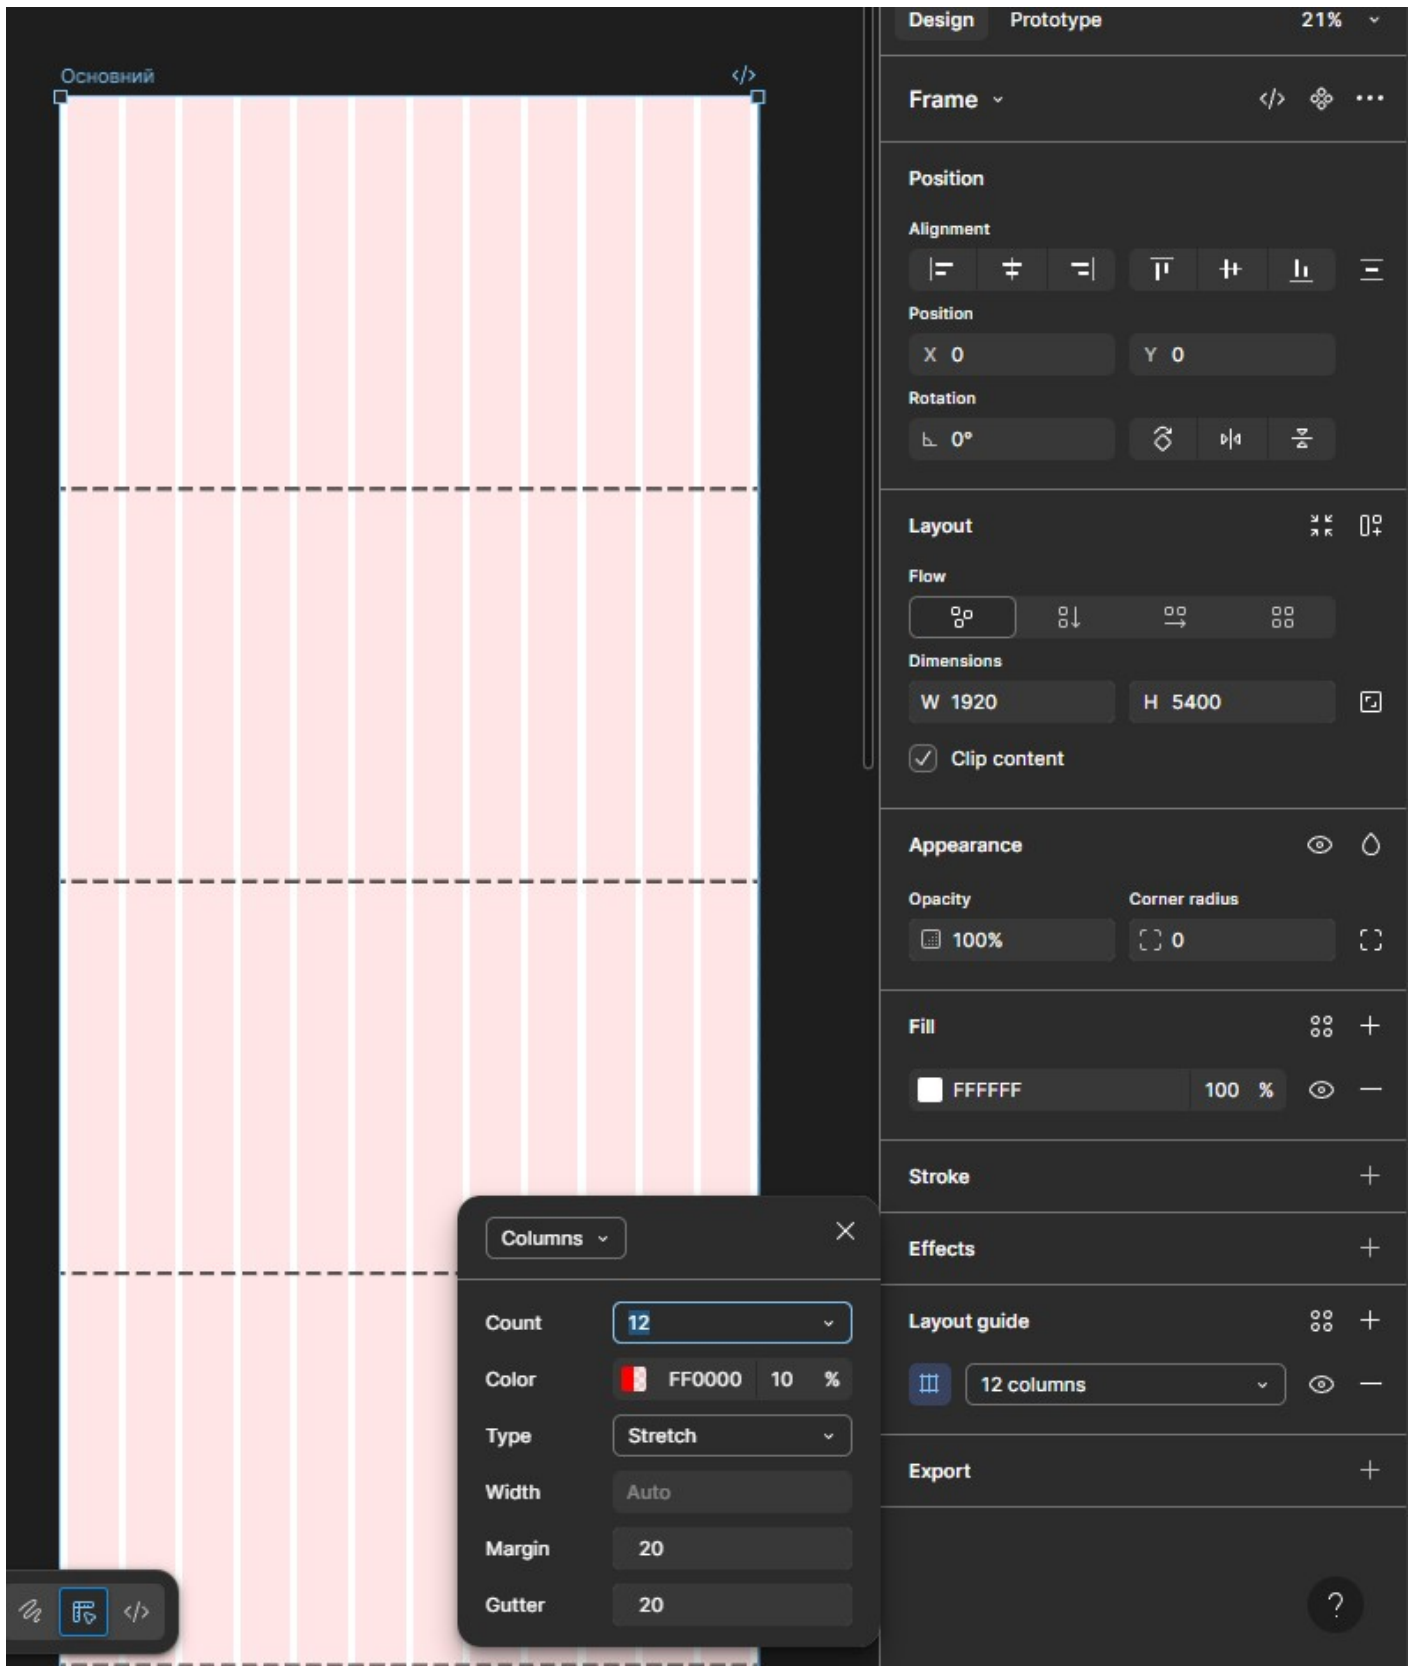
Основний

Design Prototype 21%

Frame

Position

Alignment

Position

X 0 Y 0

Rotation

0°

Layout

Flow

Dimensions

W 1920 H 5400

Clip content

Appearance

Opacity Corner radius

100% 0

Fill

FFFFFF 100 %

Stroke

Effects

Layout guide

12 columns

Export

Columns

Count 12

Color FF0000 10 %

Type Stretch

Width Auto

Margin 20

Gutter 20

?